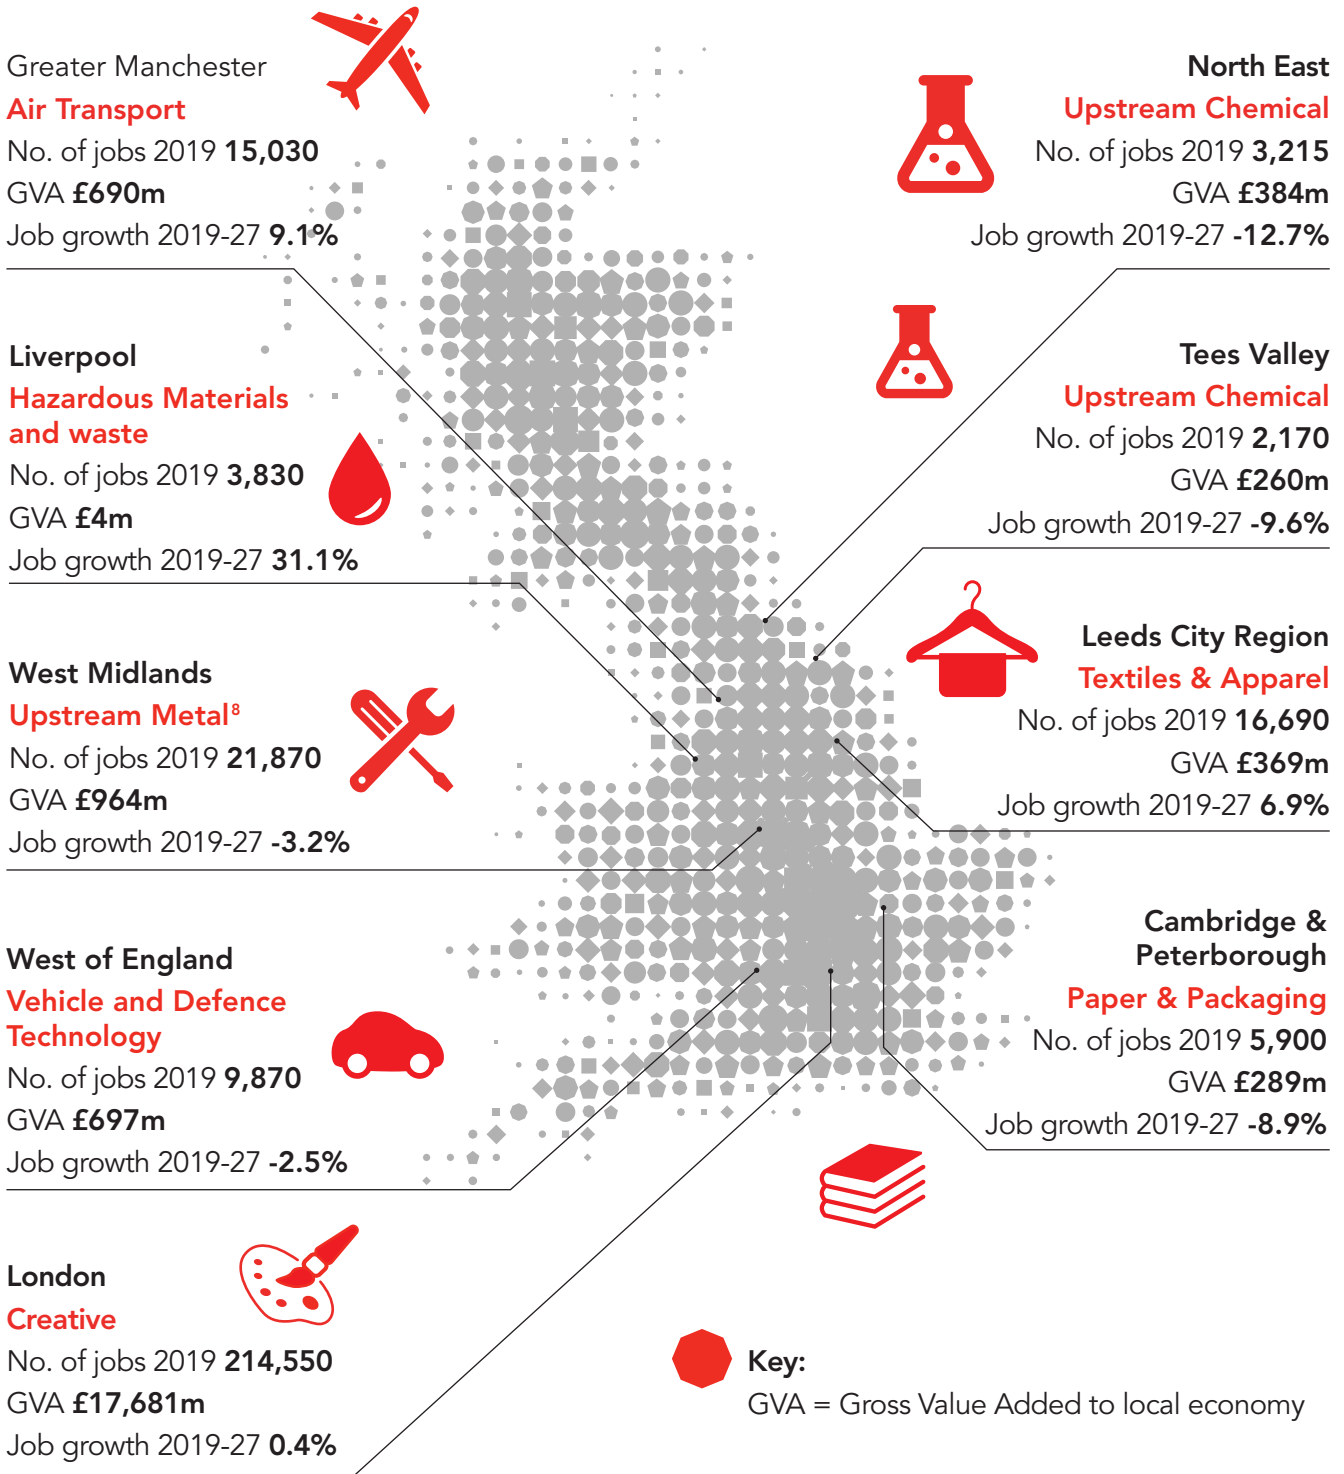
Greater Manchester
Air Transport
No. of jobs 2019 **15,030**
GVA **£690m**
Job growth 2019-27 **9.1%**

Liverpool
Hazardous Materials and waste
No. of jobs 2019 **3,830**
GVA **£4m**
Job growth 2019-27 **31.1%**

West Midlands
Upstream Metal$^8$
No. of jobs 2019 **21,870**
GVA **£964m**
Job growth 2019-27 **-3.2%**

West of England
Vehicle and Defence Technology
No. of jobs 2019 **9,870**
GVA **£697m**
Job growth 2019-27 **-2.5%**

London
Creative
No. of jobs 2019 **214,550**
GVA **£17,681m**
Job growth 2019-27 **0.4%**

North East
Upstream Chemical
No. of jobs 2019 **3,215**
GVA **£384m**
Job growth 2019-27 **-12.7%**

Tees Valley
Upstream Chemical
No. of jobs 2019 **2,170**
GVA **£260m**
Job growth 2019-27 **-9.6%**

Leeds City Region
Textiles & Apparel
No. of jobs 2019 **16,690**
GVA **£369m**
Job growth 2019-27 **6.9%**

Cambridge & Peterborough
Paper & Packaging
No. of jobs 2019 **5,900**
GVA **£289m**
Job growth 2019-27 **-8.9%**

Key:
GVA = Gross Value Added to local economy